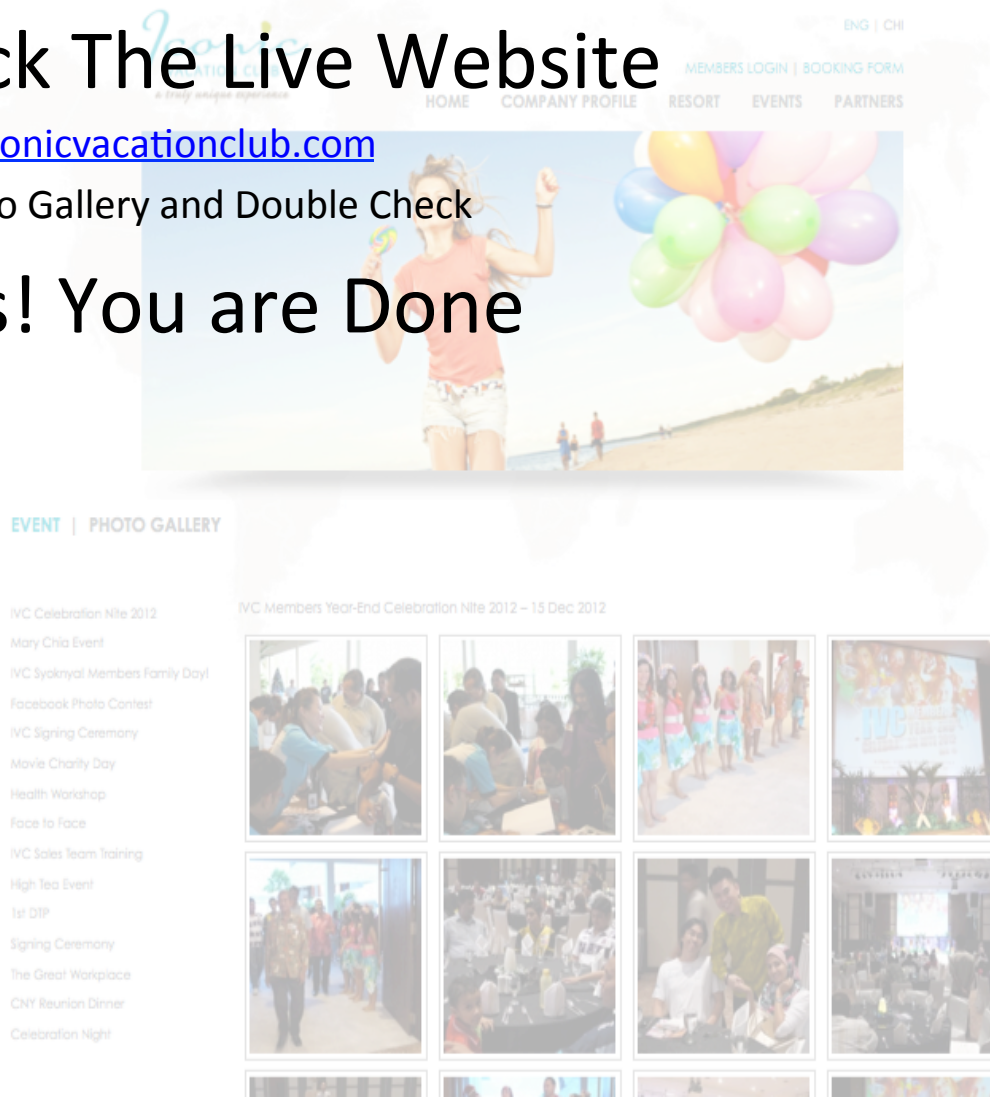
ck The Live Website

onicvacationclub.com

o Gallery and Double Check

s! You are Done

ENG | CHI

MEMBERS LOGIN | BOOKING FORM

HOME COMPANY PROFILE RESORT EVENTS PARTNERS

EVENT | PHOTO GALLERY

IVC Celebration Nite 2012
Mary Chia Event
IVC Syokmyal Members Family Day!
Facebook Photo Contest
IVC Signing Ceremony
Movie Charity Day
Health Workshop
Face to Face
IVC Sales Team Training
High Tea Event
1st DTP
Signing Ceremony
The Great Workplace
CNY Reunion Dinner
Celebration Night

IVC Members Year-End Celebration Nite 2012 – 15 Dec 2012